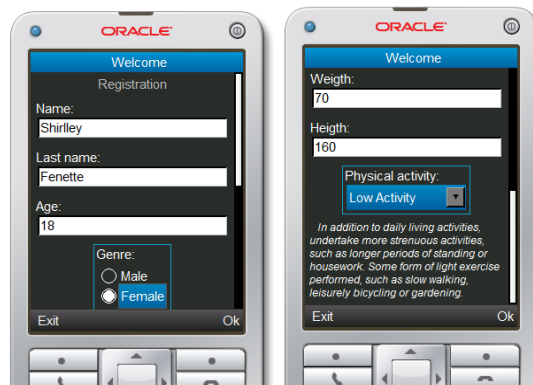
ORACLE

Welcome

Registration

Name:

Shirlley

Last name:

Fenette

Age:

18

Genre:

Male

Female

Exit

Ok

ORACLE

Welcome

Weigth:

70

Heigth:

160

Physical activity:

Low Activity

In addition to daily living activities, undertake more strenuous activities, such as longer periods of standing or housework. Some form of light exercise performed, such as slow walking, leisurely bicycling or gardening.

Exit

Ok